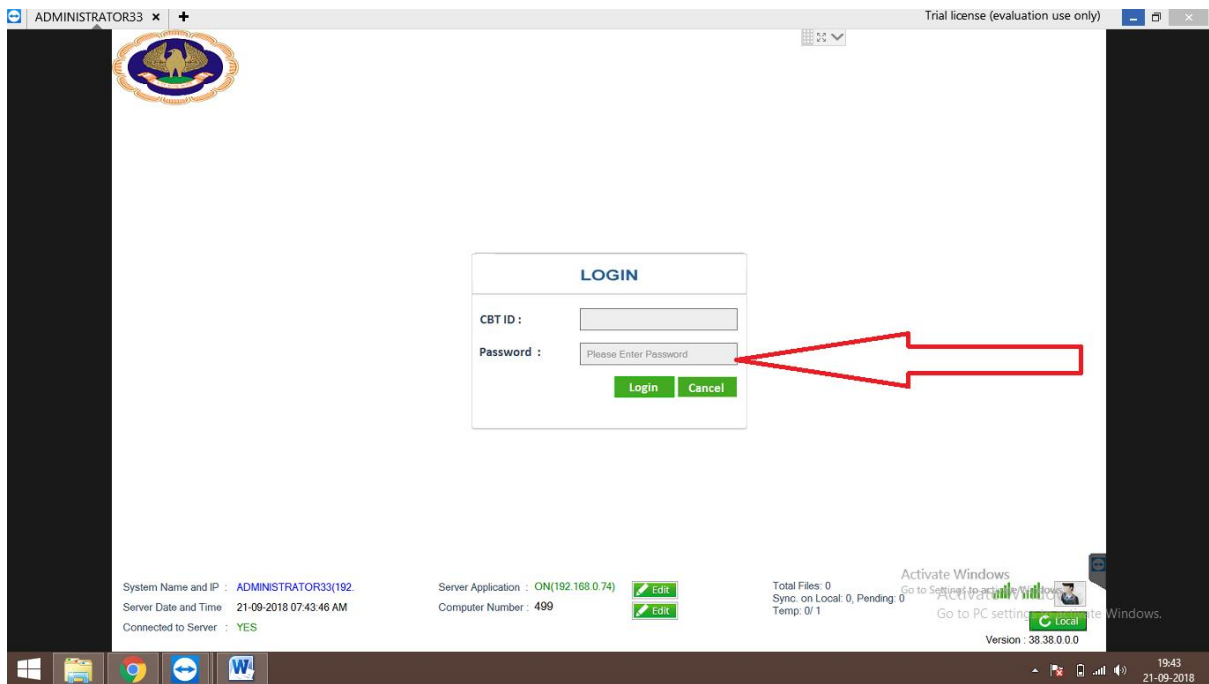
ADMINISTRATOR33 × +

Trial license (evaluation use only)

LOGIN

CBT ID :

Password :

Please Enter Password

Login Cancel

System Name and IP : ADMINISTRATOR33(192.
Server Date and Time 21-09-2018 07:43:46 AM
Connected to Server : YES

Server Application : ON(192.168.0.74) Edit
Computer Number : 499 Edit

Total Files: 0
Sync. on Local: 0, Pending: 0
Temp: 0/ 1

Activate Windows
Go to Settings to activate Windows.

Activate Windows
Go to PC settings to activate Windows.

Local

Version : 38.38.0.0.0

19:43
21-09-2018